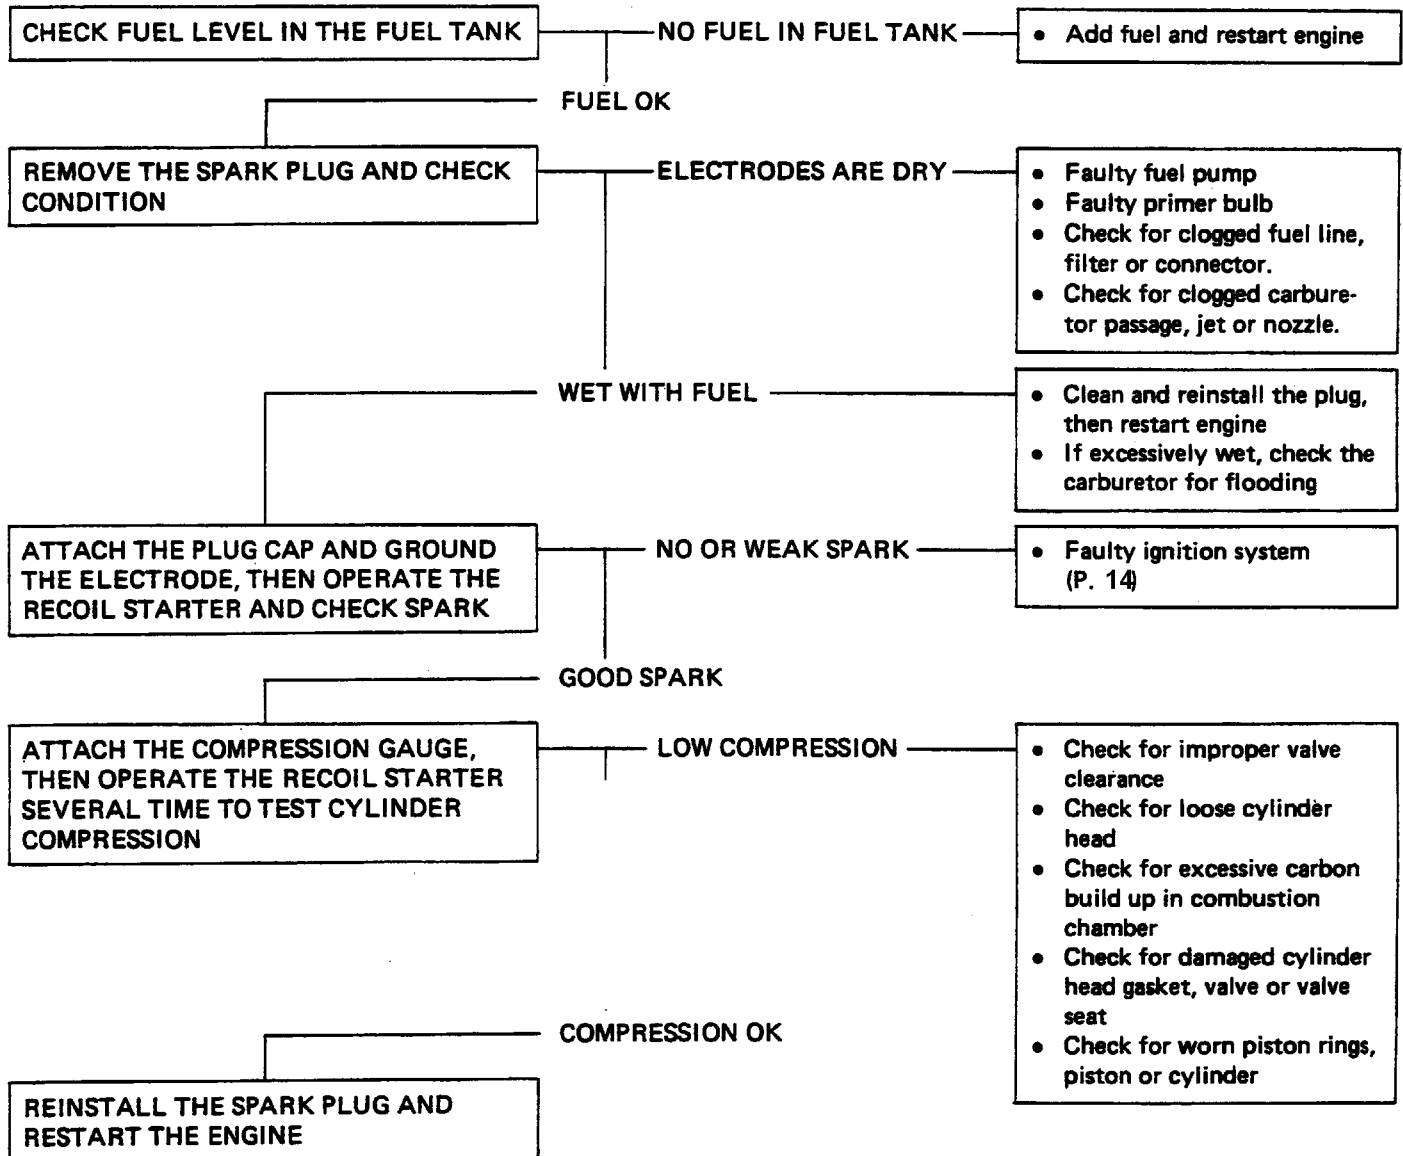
CHECK FUEL LEVEL IN THE FUEL TANK

NO FUEL IN FUEL TANK

• Add fuel and restart engine

FUEL OK

REMOVE THE SPARK PLUG AND CHECK CONDITION

ELECTRODES ARE DRY

• Faulty fuel pump
• Faulty primer bulb
• Check for clogged fuel line, filter or connector.
• Check for clogged carburetor passage, jet or nozzle.

WET WITH FUEL

• Clean and reinstall the plug, then restart engine
• If excessively wet, check the carburetor for flooding

ATTACH THE PLUG CAP AND GROUND THE ELECTRODE, THEN OPERATE THE RECOIL STARTER AND CHECK SPARK

NO OR WEAK SPARK

• Faulty ignition system (P. 14)

GOOD SPARK

ATTACH THE COMPRESSION GAUGE, THEN OPERATE THE RECOIL STARTER SEVERAL TIME TO TEST CYLINDER COMPRESSION

LOW COMPRESSION

• Check for improper valve clearance
• Check for loose cylinder head
• Check for excessive carbon build up in combustion chamber
• Check for damaged cylinder head gasket, valve or valve seat
• Check for worn piston rings, piston or cylinder

COMPRESSION OK

REINSTALL THE SPARK PLUG AND RESTART THE ENGINE